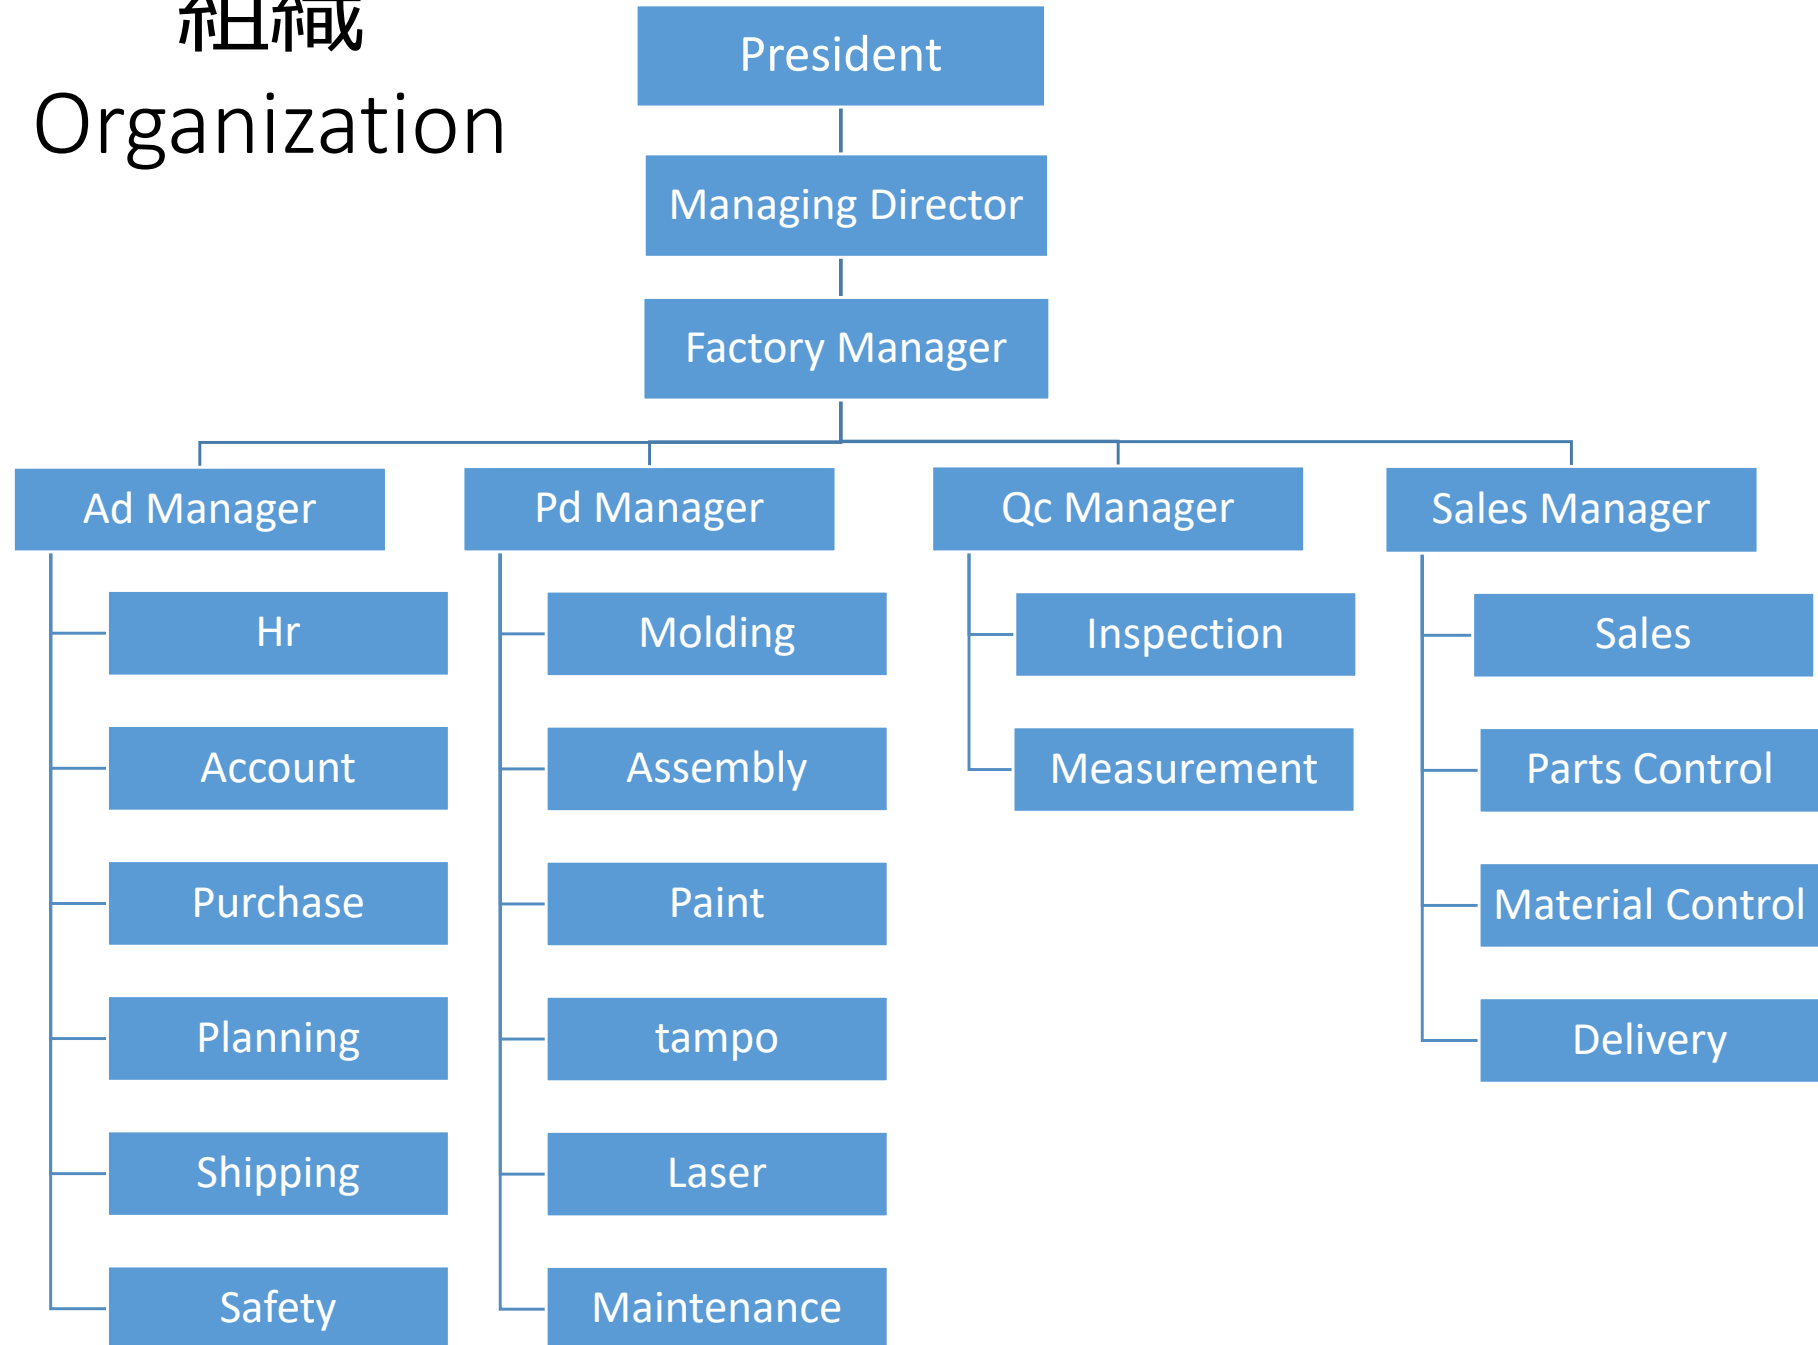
組織
Organization

President

Managing Director

Factory Manager

Ad Manager

Hr

Account

Purchase

Planning

Shipping

Safety

Pd Manager

Molding

Assembly

Paint

tampo

Laser

Maintenance

Qc Manager

Inspection

Measurement

Sales Manager

Sales

Parts Control

Material Control

Delivery